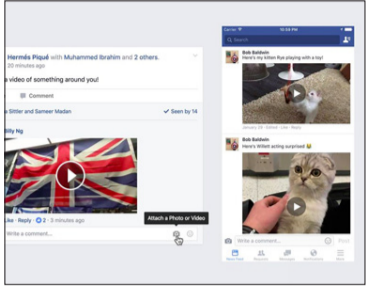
Hermés Piqué with Muhammed Ibrahim and 2 others

video of something around you!

Comment

Sitter and Sameer Madan

Seen by 14

Billy Ng

ike · Reply · 2 · 2 minutes ago

Attach a Photo or Video

Write a comment...

Bob Baldwin

Here's my kitten Rus playing with a toy!

Bob Baldwin

Here's Willett acting surprised

Write a comment...

Post